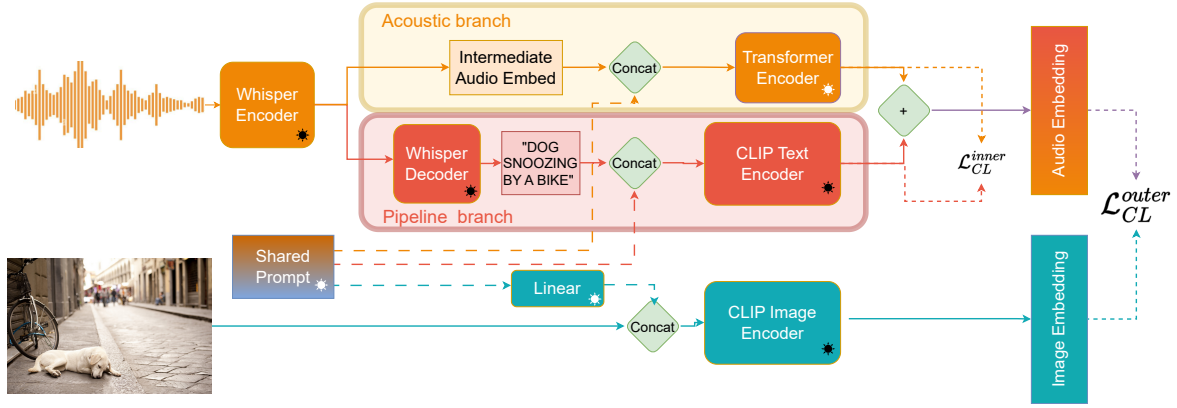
Acoustic branch

Whisper Encoder

Intermediate Audio Embed

Concat

Transformer Encoder

+

Audio Embedding

$\mathcal{L}_{CL}^{inner}$

$\mathcal{L}_{CL}^{outer}$

Whisper Decoder

"DOG SNOOZING BY A BIKE"

Concat

CLIP Text Encoder

Pipeline branch

Shared Prompt

Linear

Concat

CLIP Image Encoder

Image Embedding